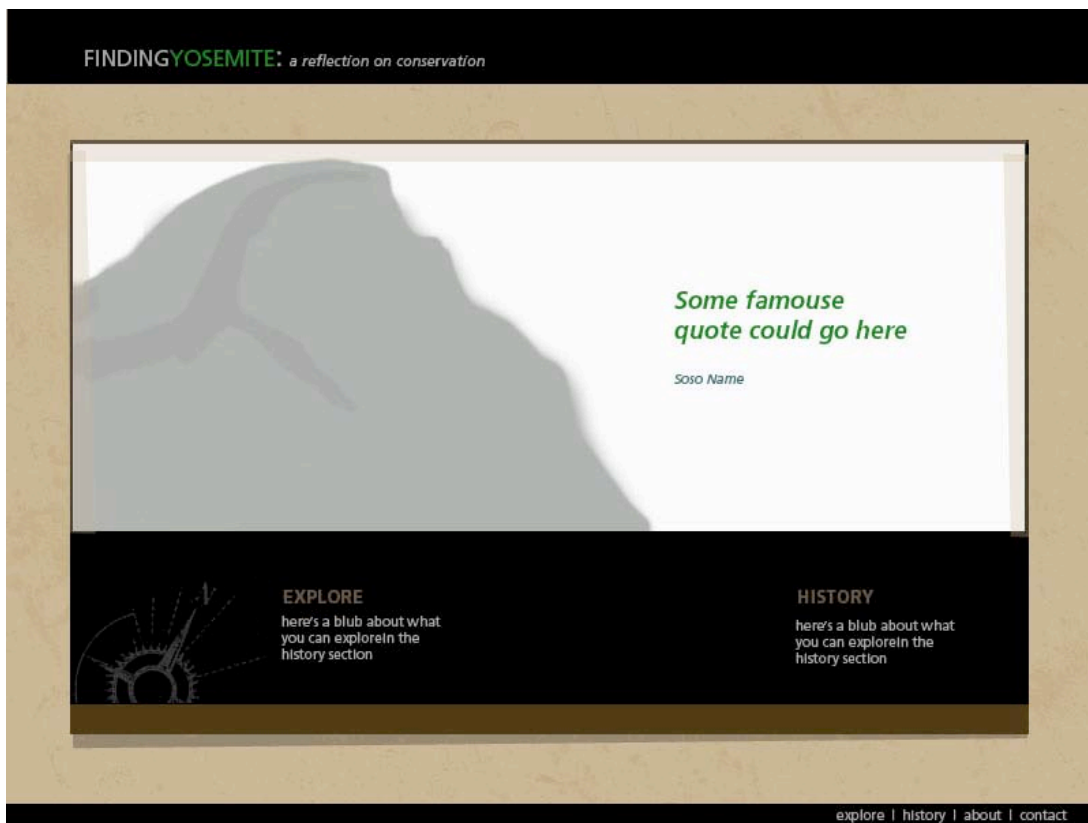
FINDINGYOSEMITE: a reflection on conservation

Some famouse quote could go here

Soso Name

EXPLORE

here's a blub about what you can explorein the history section

HISTORY

here's a blub about what you can explorein the history section

explore | history | about | contact